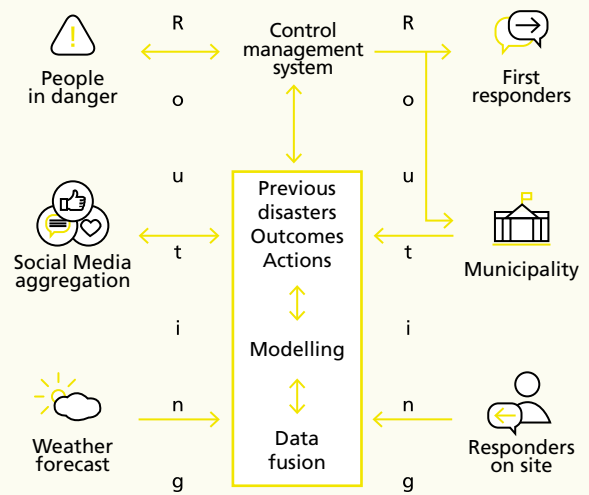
People in danger

R o u t i n g

Control management system

R o u t i n g

First responders

Social Media aggregation

Previous disasters Outcomes Actions

Modelling

Data fusion

Municipality

Weather forecast

Responders on site